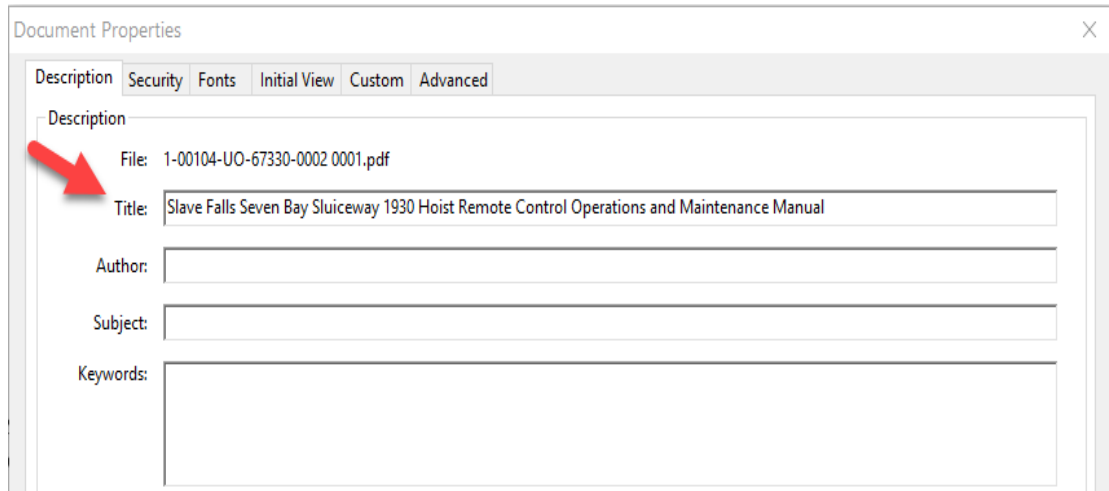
Document Properties

Description | Security | Fonts | Initial View | Custom | Advanced

Description

File: 1-00104-UO-67330-0002 0001.pdf

Title: Slave Falls Seven Bay Sluiceway 1930 Hoist Remote Control Operations and Maintenance Manual

Author:

Subject:

Keywords: